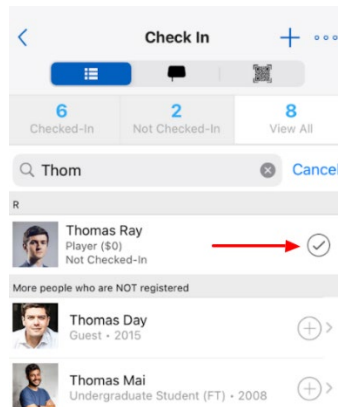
Check In

6
Checked-In

2
Not Checked-In

8
View All

Thom

Cancel

R

Thomas Ray
Player ($0)
Not Checked-In

More people who are NOT registered

Thomas Day
Guest • 2015

Thomas Mai
Undergraduate Student (FT) • 2008